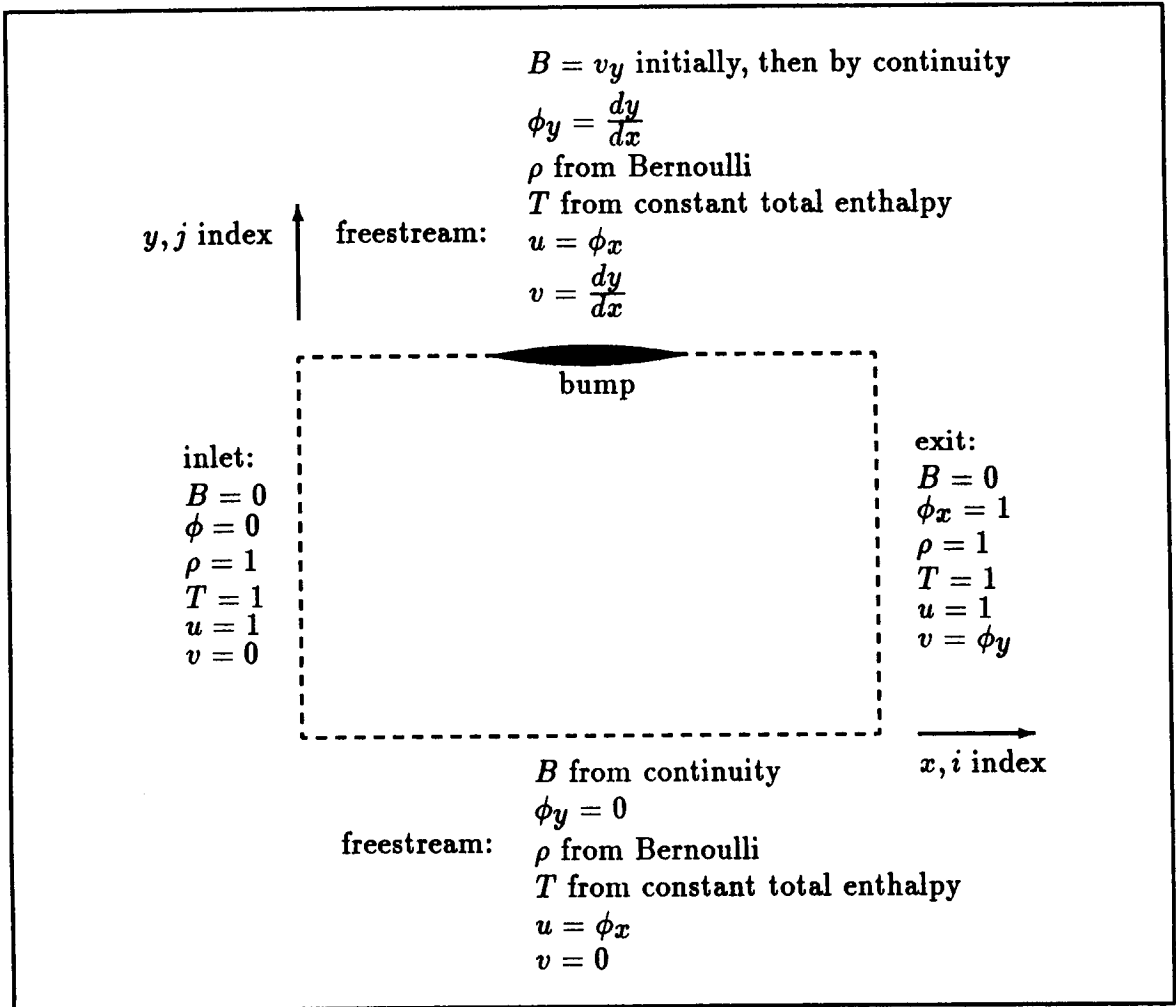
$B = v_y$ initially, then by continuity
$\phi_y = \frac{dy}{dx}$
$\rho$ from Bernoulli
$T$ from constant total enthalpy
$u = \phi_x$
$v = \frac{dy}{dx}$

$y, j$ index

freestream:

bump

inlet:
$B = 0$
$\phi = 0$
$\rho = 1$
$T = 1$
$u = 1$
$v = 0$

exit:
$B = 0$
$\phi_x = 1$
$\rho = 1$
$T = 1$
$u = 1$
$v = \phi_y$

$x, i$ index

freestream:

$B$ from continuity
$\phi_y = 0$
$\rho$ from Bernoulli
$T$ from constant total enthalpy
$u = \phi_x$
$v = 0$